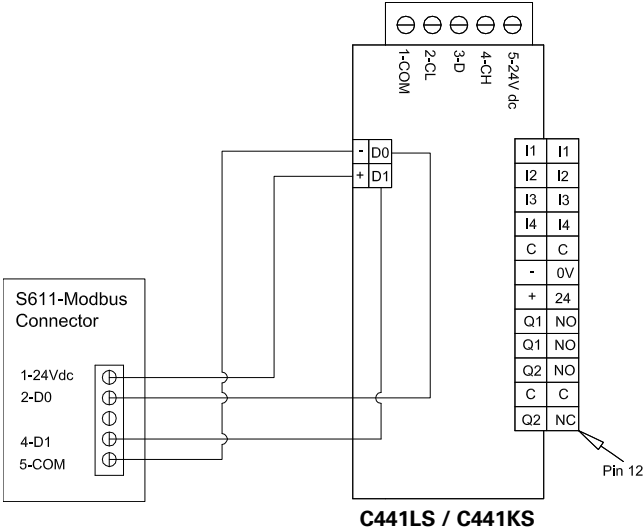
1-COM
2-CL
3-D
4-CH
5-24V dc

-
D0
+
D1

| I1 | I1 |
|---|---|
| I2 | I2 |
| I3 | I3 |
| I4 | I4 |
| C | C |
| - | 0V |
| + | 24 |
| Q1 | NO |
| Q1 | NO |
| Q2 | NO |
| C | C |
| Q2 | NC |

Pin 12

S611-Modbus Connector

1-24Vdc
2-D0
4-D1
5-COM

C441LS / C441KS